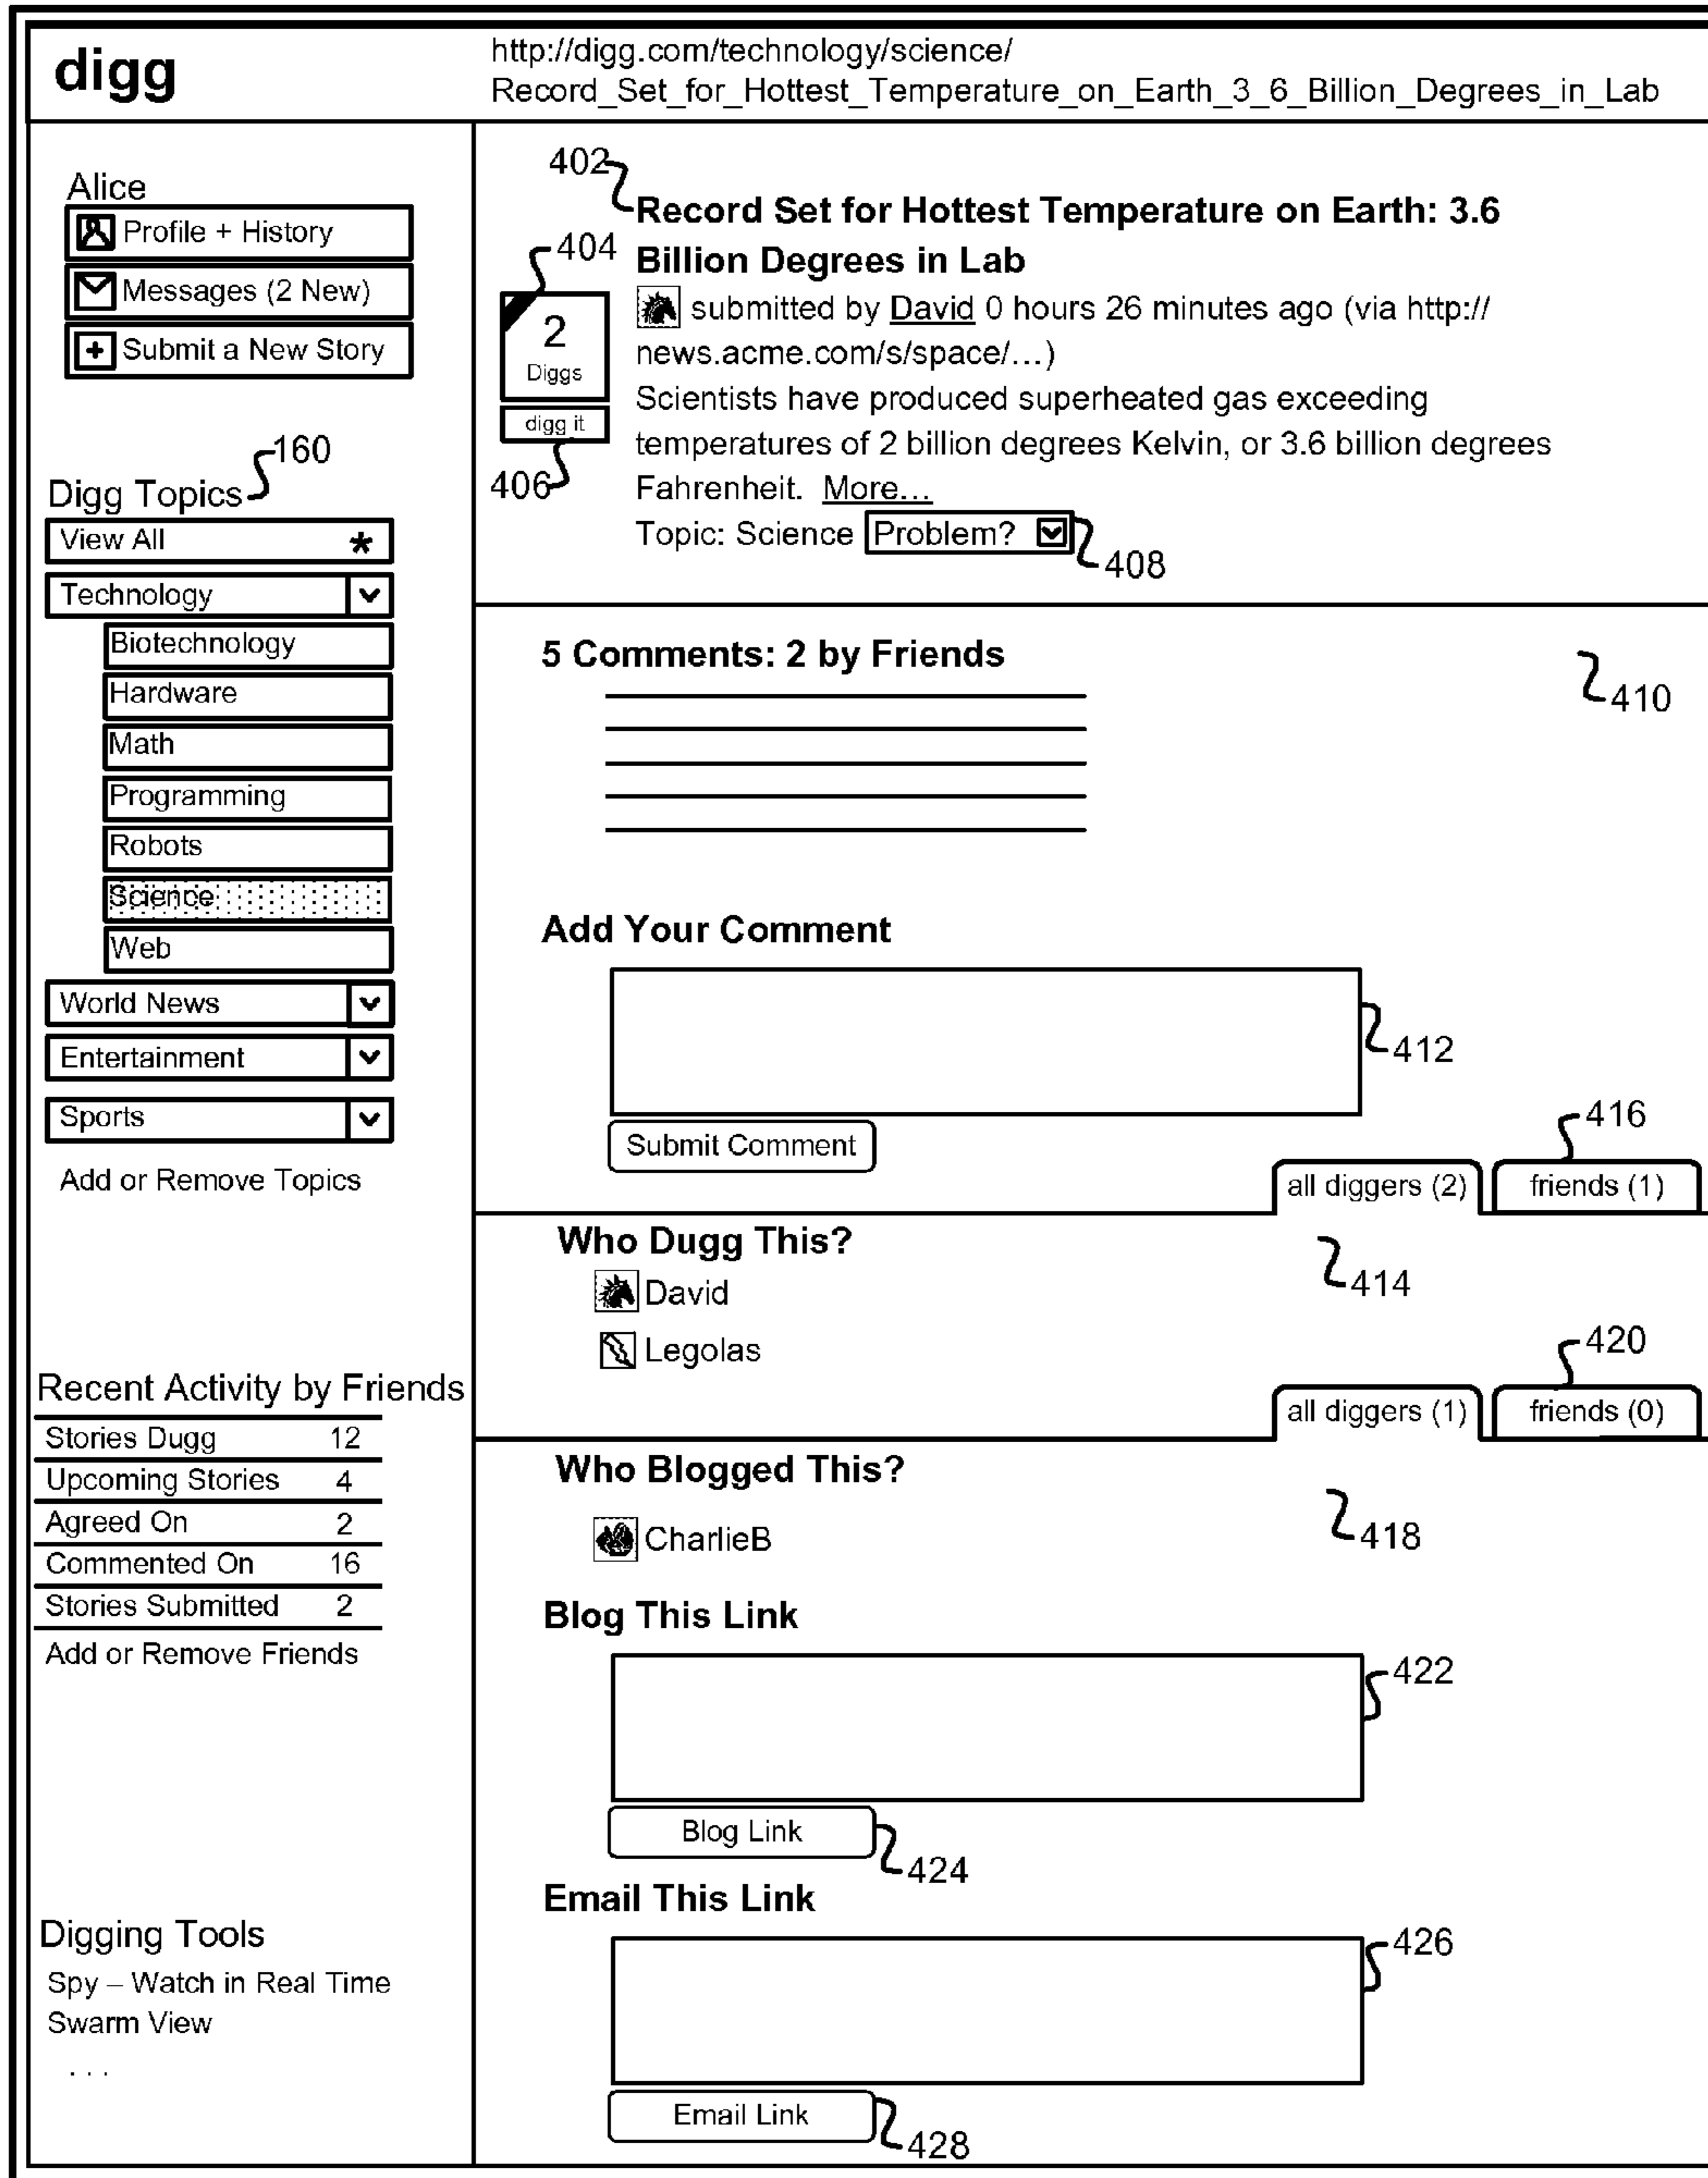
digg

http://digg.com/technology/science/Record_Set_for_Hottest_Temperature_on_Earth_3_6_Billion_Degrees_in_Lab

Alice
Profile + History
Messages (2 New)
Submit a New Story

160
Digg Topics
View All *
Technology
Biotechnology
Hardware
Math
Programming
Robots
Science
Web
World News
Entertainment
Sports
Add or Remove Topics

Recent Activity by Friends

| Stories Dugg | 12 |
|---|---|
| Upcoming Stories | 4 |
| Agreed On | 2 |
| Commented On | 16 |
| Stories Submitted | 2 |

Add or Remove Friends

Digging Tools
Spy – Watch in Real Time
Swarm View
. . .

402
Record Set for Hottest Temperature on Earth: 3.6 Billion Degrees in Lab
404
2
Diggs
digg it
406
submitted by David 0 hours 26 minutes ago (via http://news.acme.com/s/space/…)
Scientists have produced superheated gas exceeding temperatures of 2 billion degrees Kelvin, or 3.6 billion degrees Fahrenheit. More…
Topic: Science Problem? 408

5 Comments: 2 by Friends
410

Add Your Comment
412
Submit Comment
416
all diggers (2) friends (1)

Who Dugg This?
414
David
Legolas
420
all diggers (1) friends (0)

Who Blogged This?
418
CharlieB

Blog This Link
422
Blog Link
424

Email This Link
426
Email Link
428